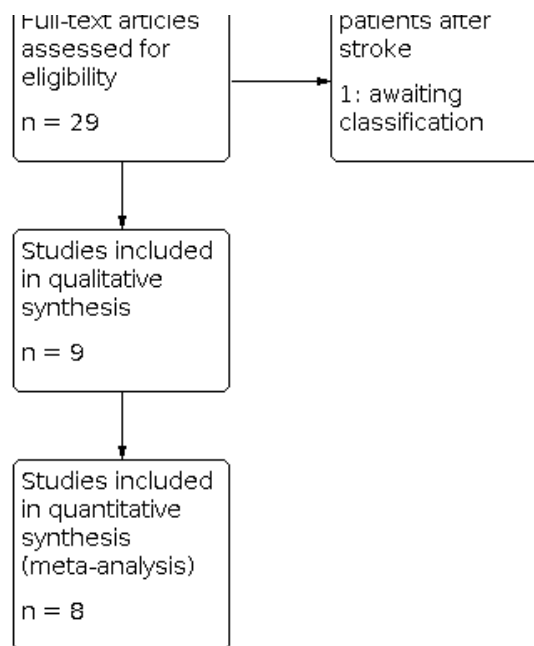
Full-text articles assessed for eligibility

n = 29

patients after stroke

1: awaiting classification

Studies included in qualitative synthesis

n = 9

Studies included in quantitative synthesis (meta-analysis)

n = 8